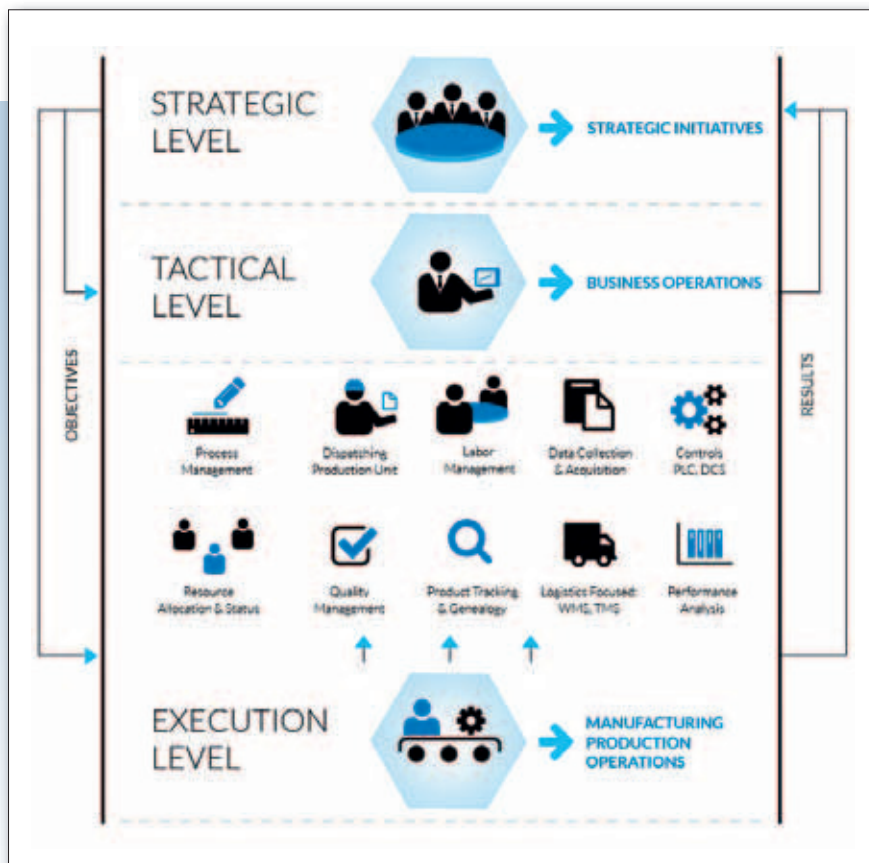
STRATEGIC LEVEL

STRATEGIC INITIATIVES

TACTICAL LEVEL

BUSINESS OPERATIONS

OBJECTIVES

RESULTS

Process Management

Dispatching Production Unit

Labor Management

Data Collection & Acquisition

Controls PLC, DCS

Resource Allocation & Status

Quality Management

Product Tracking & Genealogy

Logistics Focused: WMS, TMS

Performance Analysis

EXECUTION LEVEL

MANUFACTURING PRODUCTION OPERATIONS